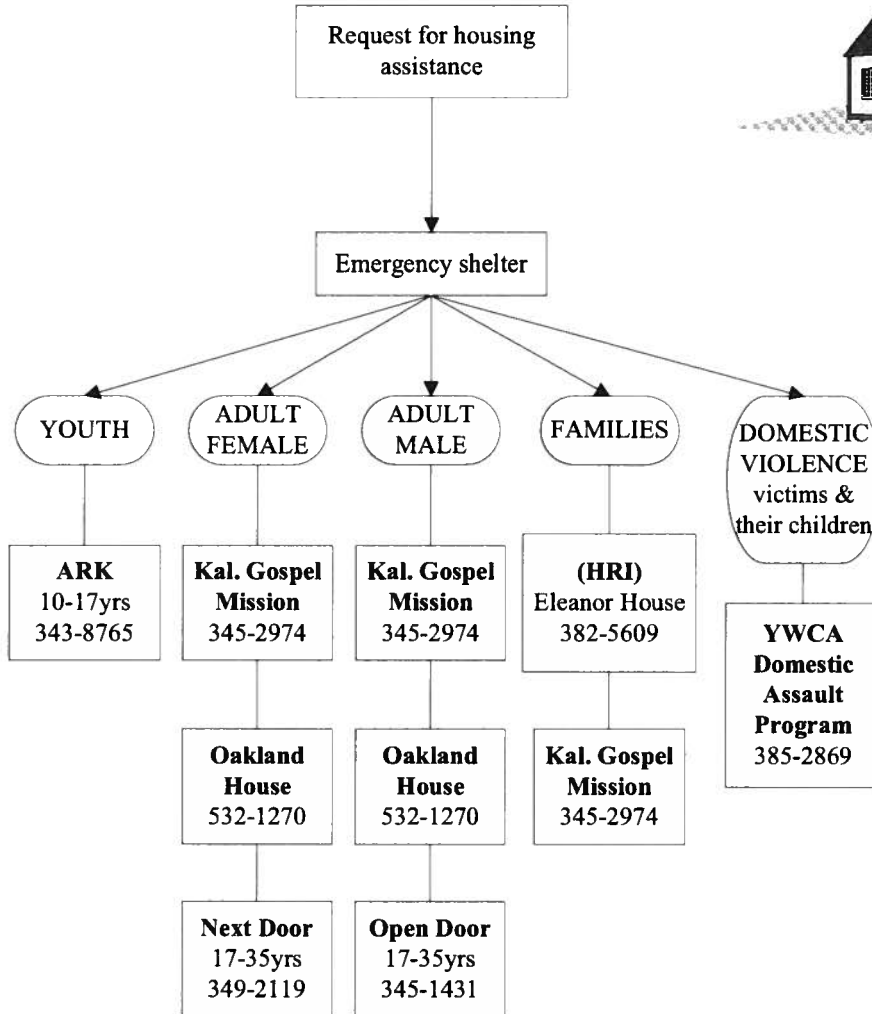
Request for housing assistance

Emergency shelter

YOUTH

ADULT FEMALE

ADULT MALE

FAMILIES

DOMESTIC VIOLENCE victims & their children

**ARK**
10-17yrs
343-8765

**Kal. Gospel Mission**
345-2974

**Oakland House**
532-1270

**Next Door**
17-35yrs
349-2119

**Kal. Gospel Mission**
345-2974

**Oakland House**
532-1270

**Open Door**
17-35yrs
345-1431

**(HRI)**
Eleanor House
382-5609

**Kal. Gospel Mission**
345-2974

**YWCA Domestic Assault Program**
385-2869